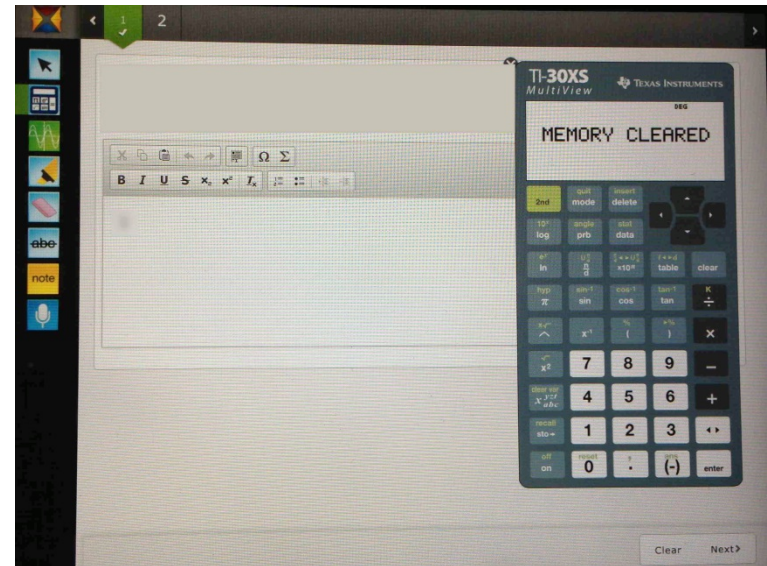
1
2

abc
note

$\Omega$ $\Sigma$
B I U S $x_2$ $x^2$ $I_x$

TI-30XS MultiView
Texas Instruments
DEG
MEMORY CLEARED

2nd
quit mode
insert delete
$10^x$ log
angle prb
stat data
$e^x$ ln
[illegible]
$\times10^n$
table
clear
hyp $\pi$
$\sin^{-1}$ sin
$\cos^{-1}$ cos
$\tan^{-1}$ tan
K $\div$
$x^{-1}$
%
(
)
$\times$
$x^2$
7
8
9
$-$
clear var $x\,\frac{yzt}{abc}$
4
5
6
+
recall sto→
1
2
3
off on
reset 0
.
ans (-)
enter

Clear
Next›